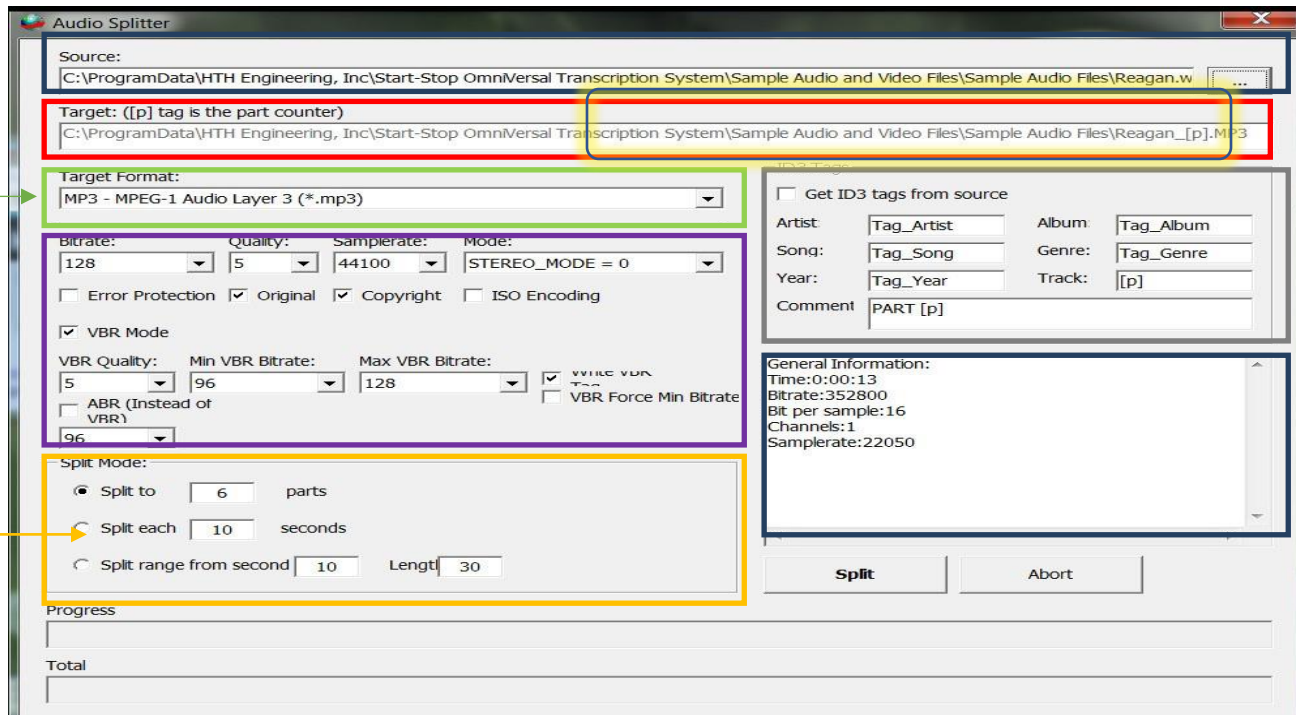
Audio Splitter

Source:
C:\ProgramData\HTH Engineering, Inc\Start-Stop OmniVersal Transcription System\Sample Audio and Video Files\Sample Audio Files\Reagan.w
...

Target: ([p] tag is the part counter)
C:\ProgramData\HTH Engineering, Inc\Start-Stop OmniVersal Transcription System\Sample Audio and Video Files\Sample Audio Files\Reagan_[p].MP3

Target Format:
MP3 - MPEG-1 Audio Layer 3 (*.mp3)

Bitrate: 128
Quality: 5
Samplerate: 44100
Mode: STEREO_MODE = 0

Error Protection
Original
Copyright
ISO Encoding

VBR Mode

VBR Quality: 5
Min VBR Bitrate: 96
Max VBR Bitrate: 128
Write VBR Tag
VBR Force Min Bitrate
ABR (Instead of VBR)
96

Split Mode:
Split to 6 parts
Split each 10 seconds
Split range from second 10 Lengtl 30

ID3 Tags
Get ID3 tags from source
Artist Tag_Artist
Album Tag_Album
Song: Tag_Song
Genre: Tag_Genre
Year: Tag_Year
Track: [p]
Comment PART [p]

General Information:
Time:0:00:13
Bitrate:352800
Bit per sample:16
Channels:1
Samplerate:22050

Split
Abort

Progress

Total